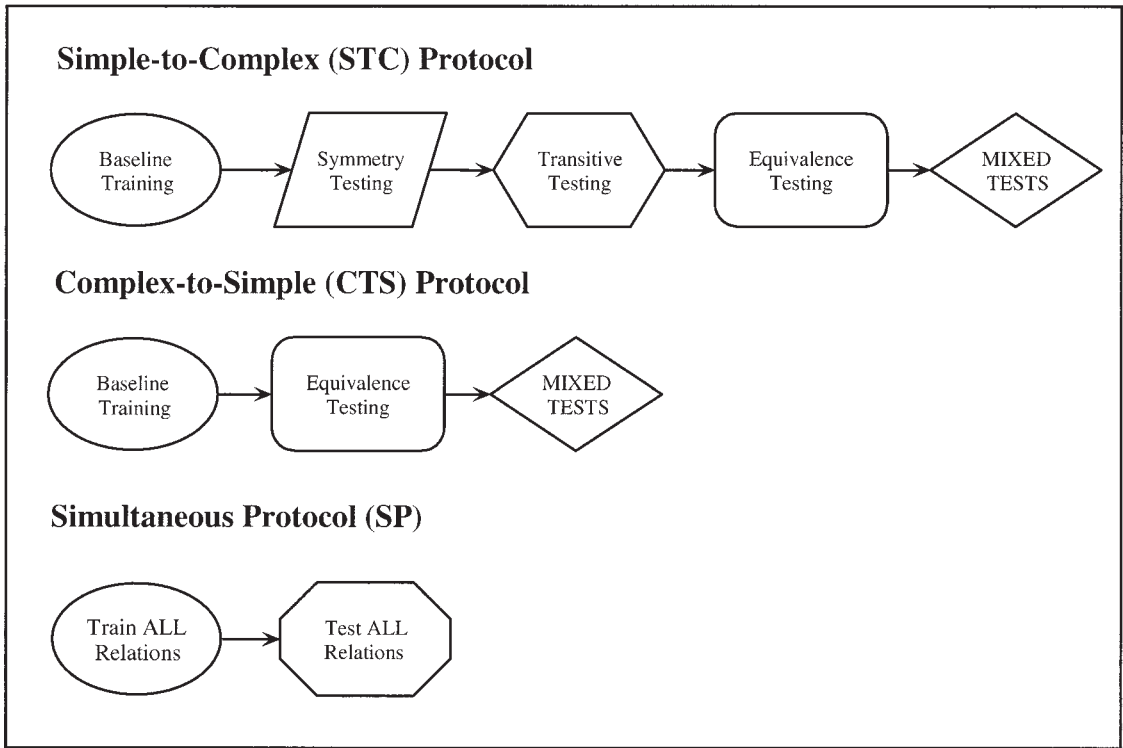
Simple-to-Complex (STC) Protocol

Baseline Training

Symmetry Testing

Transitive Testing

Equivalence Testing

MIXED TESTS

Complex-to-Simple (CTS) Protocol

Baseline Training

Equivalence Testing

MIXED TESTS

Simultaneous Protocol (SP)

Train ALL Relations

Test ALL Relations